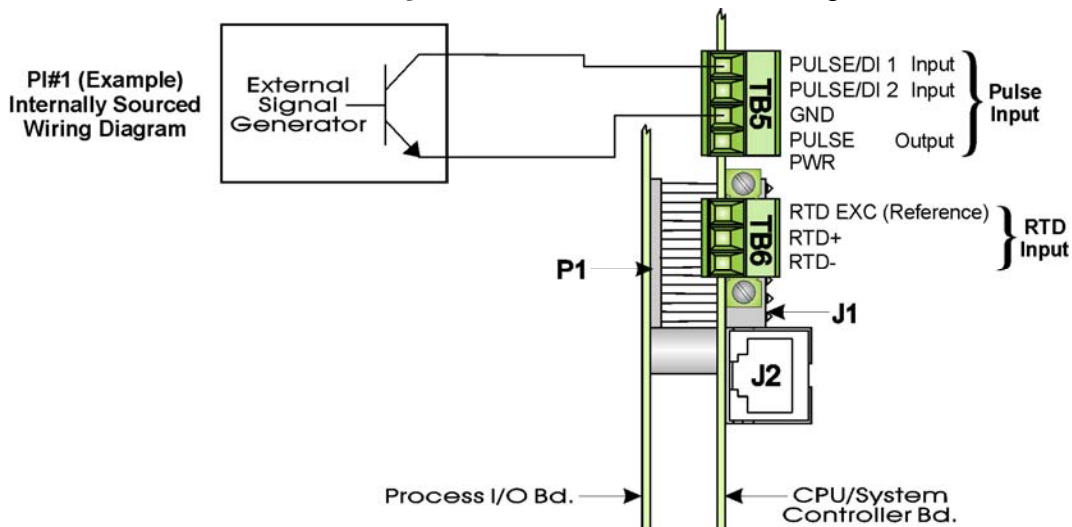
PI#1 (Example)
Internally Sourced
Wiring Diagram

External
Signal
Generator

TB5

PULSE/DI 1 Input
PULSE/DI 2 Input
GND
PULSE Output
PWR

Pulse
Input

TB6

RTD EXC (Reference)
RTD+
RTD-

RTD
Input

P1

J1

J2

Process I/O Bd.

CPU/System
Controller Bd.